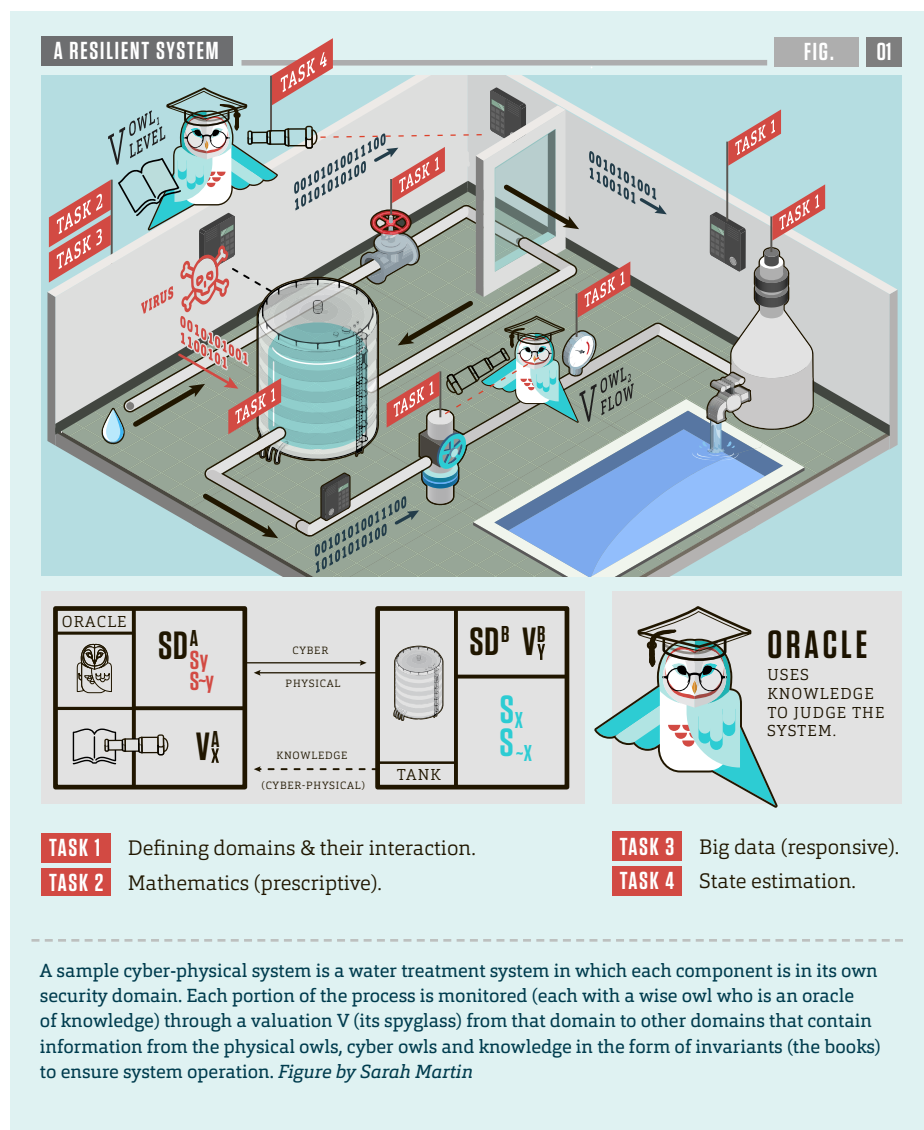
A RESILIENT SYSTEM

FIG. 01

TASK 4

$V^{OWL_1}_{LEVEL}$

TASK 2

TASK 3

0010101001 1100
1010101010 0

TASK 1

0010101001
1100101

TASK 1

TASK 1

VIRUS

0010101001
1100101

TASK 1

TASK 1

TASK 1

$V^{OWL_2}_{FLOW}$

0010101001 1100
1010101010 0

ORACLE

$SD^A$ $S_Y$ $S_{\neg Y}$

$V^A_X$

CYBER

PHYSICAL

KNOWLEDGE

(CYBER-PHYSICAL)

$SD^B$ $V^B_Y$

$S_X$ $S_{\neg X}$

TANK

ORACLE
USES KNOWLEDGE TO JUDGE THE SYSTEM.

TASK 1 Defining domains & their interaction.
TASK 2 Mathematics (prescriptive).
TASK 3 Big data (responsive).
TASK 4 State estimation.

A sample cyber-physical system is a water treatment system in which each component is in its own security domain. Each portion of the process is monitored (each with a wise owl who is an oracle of knowledge) through a valuation V (its spyglass) from that domain to other domains that contain information from the physical owls, cyber owls and knowledge in the form of invariants (the books) to ensure system operation. *Figure by Sarah Martin*